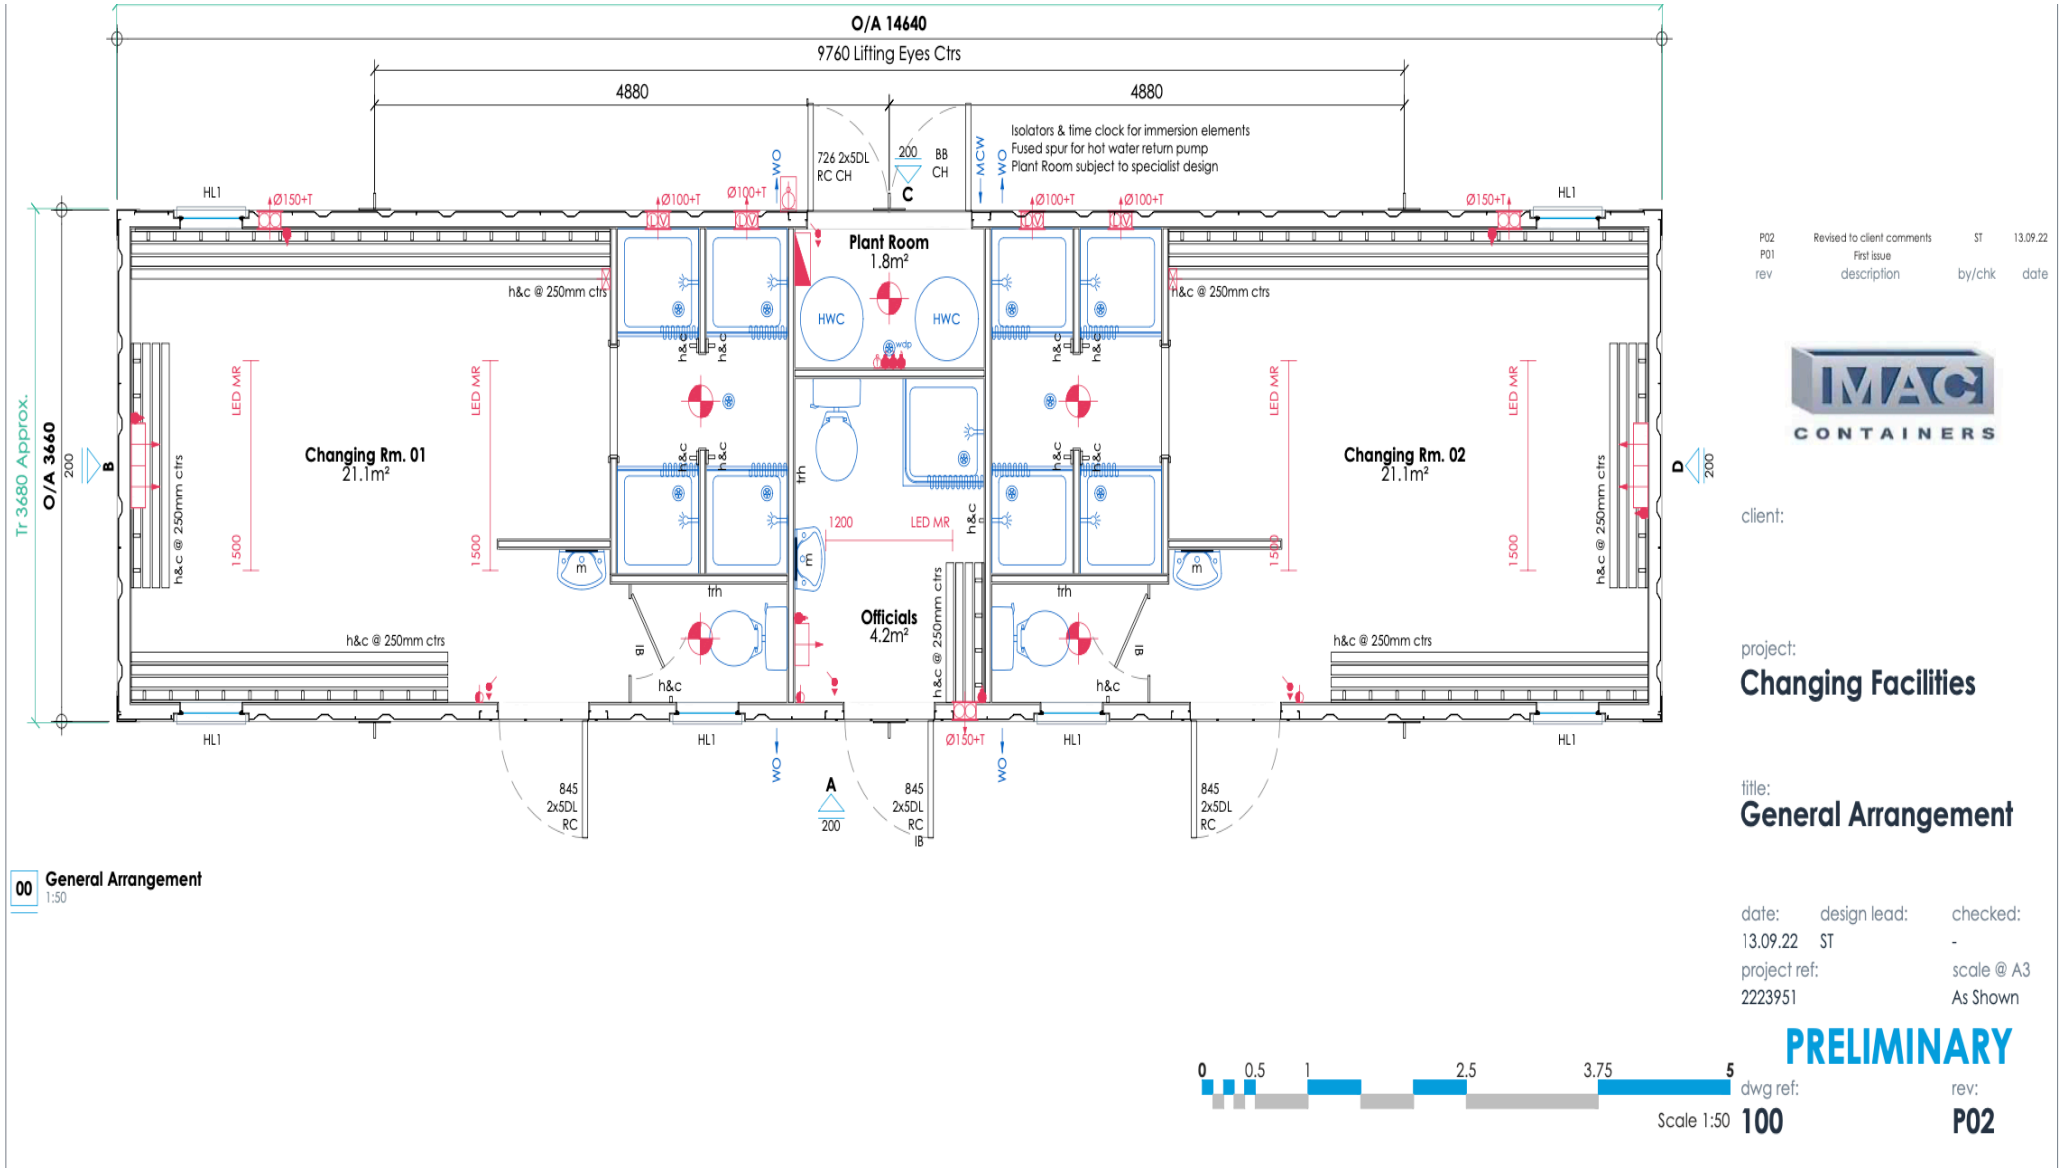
O/A 14640
9760 Lifting Eyes Ctrs
4880
4880

Isolators & time clock for immersion elements
Fused spur for hot water return pump
Plant Room subject to specialist design

726 2x5DL RC CH
200
BB CH
C
WO
MCW
WO

HL1
Ø150+T
Ø100+T
Ø100+T
Ø100+T
Ø100+T
Ø150+T
HL1

Plant Room
1.8m²
HWC
HWC
wdp

h&c @ 250mm ctrs
h&c @ 250mm ctrs

Tr 3680 Approx.
O/A 3660
200
B

LED MR
1500
LED MR
1500

Changing Rm. 01
21.1m²

Changing Rm. 02
21.1m²

h&c
h&c
h&c
h&c
h&c
h&c
h&c
h&c
trh
1200
LED MR
h&c

h&c @ 250mm ctrs
h&c @ 250mm ctrs

LED MR
1500
LED MR
1500

D
200

m
m
trh
trh

Officials
4.2m²

h&c @ 250mm ctrs
h&c @ 250mm ctrs
h&c @ 250mm ctrs
IB
IB
h&c
h&c

HL1
HL1
Ø150+T
HL1
HL1
WO
WO
A
200
845 2x5DL RC
845 2x5DL RC IB
845 2x5DL RC

00 General Arrangement
1:50

| rev | description | by/chk | date |
|---|---|---|---|
| P02 | Revised to client comments | ST | 13.09.22 |
| P01 | First issue | | |

IMAC
CONTAINERS

client:

project:
Changing Facilities

title:
General Arrangement

date: 13.09.22
design lead: ST
checked: -
project ref: 2223951
scale @ A3 As Shown

PRELIMINARY

0 0.5 1 2.5 3.75 5
Scale 1:50
dwg ref: 100
rev: P02